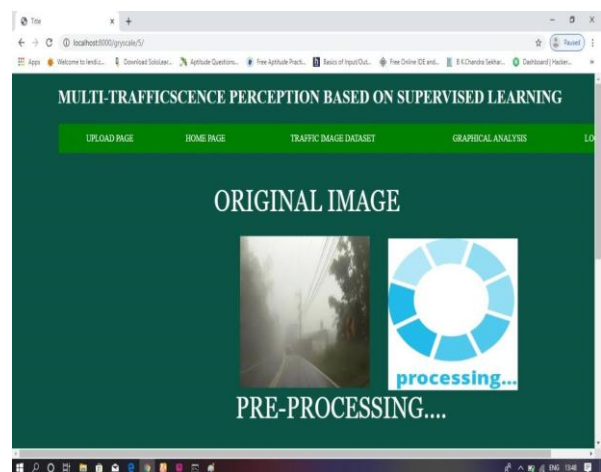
Title

localhost:8000/greyscale/5/

Paused

Apps Welcome to Iendi... Download SoloLear... Aptitude Questions... Free Aptitude Practi... Basics of Input/Out... Free Online IDE and... B.K.Chandra Sekhar... Dashboard | Hacker...

MULTI-TRAFFICSCENCE PERCEPTION BASED ON SUPERVISED LEARNING

UPLOAD PAGE HOME PAGE TRAFFIC IMAGE DATASET GRAPHICAL ANALYSIS LO

ORIGINAL IMAGE

processing...

PRE-PROCESSING....

ENG 13:48